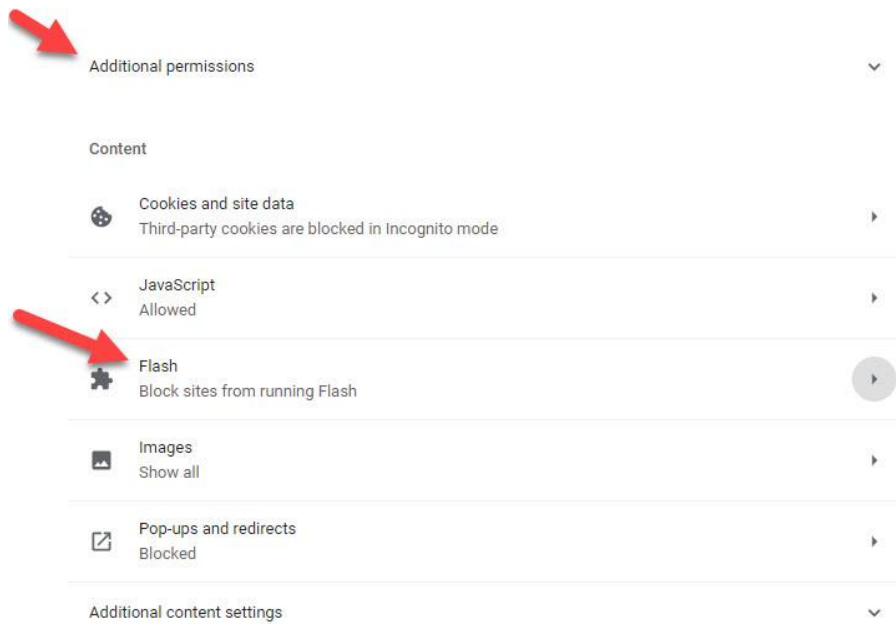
Additional permissions

Content

Cookies and site data
Third-party cookies are blocked in Incognito mode

JavaScript
Allowed

Flash
Block sites from running Flash

Images
Show all

Pop-ups and redirects
Blocked

Additional content settings